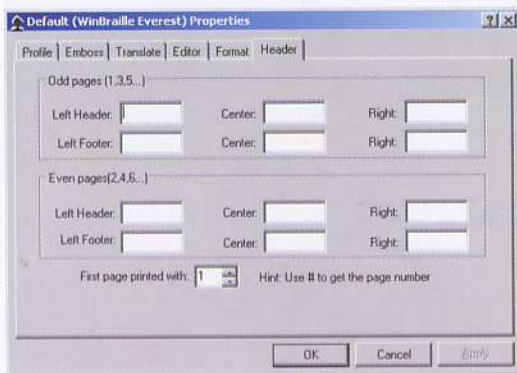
Default (WinBraille Everest) Properties

?| X

Profile | Emboss | Translate | Editor | Format | Header

Odd pages (1,3,5...)

Left Header: Center: Right:

Left Footer: Center: Right:

Even pages(2,4,6...)

Left Header: Center: Right:

Left Footer: Center: Right:

First page printed with: 1 Hint: Use # to get the page number

OK Cancel Apply